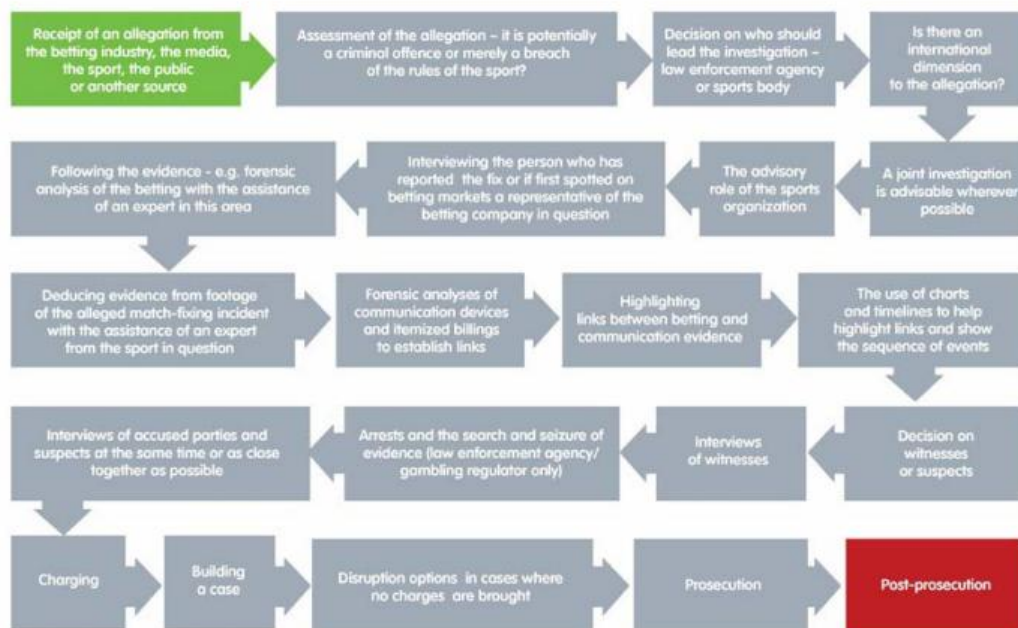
Receipt of an allegation from the betting industry, the media, the sport, the public or another source

Assessment of the allegation – it is potentially a criminal offence or merely a breach of the rules of the sport?

Decision on who should lead the investigation – law enforcement agency or sports body

Is there an international dimension to the allegation?

A joint investigation is advisable wherever possible

The advisory role of the sports organization

Interviewing the person who has reported the fix or if first spotted on betting markets a representative of the betting company in question

Following the evidence - e.g. forensic analysis of the betting with the assistance of an expert in this area

Deducing evidence from footage of the alleged match-fixing incident with the assistance of an expert from the sport in question

Forensic analyses of communication devices and itemized billings to establish links

Highlighting links between betting and communication evidence

The use of charts and timelines to help highlight links and show the sequence of events

Decision on witnesses or suspects

Interviews of witnesses

Arrests and the search and seizure of evidence (law enforcement agency/ gambling regulator only)

Interviews of accused parties and suspects at the same time or as close together as possible

Charging

Building a case

Disruption options in cases where no charges are brought

Prosecution

Post-prosecution